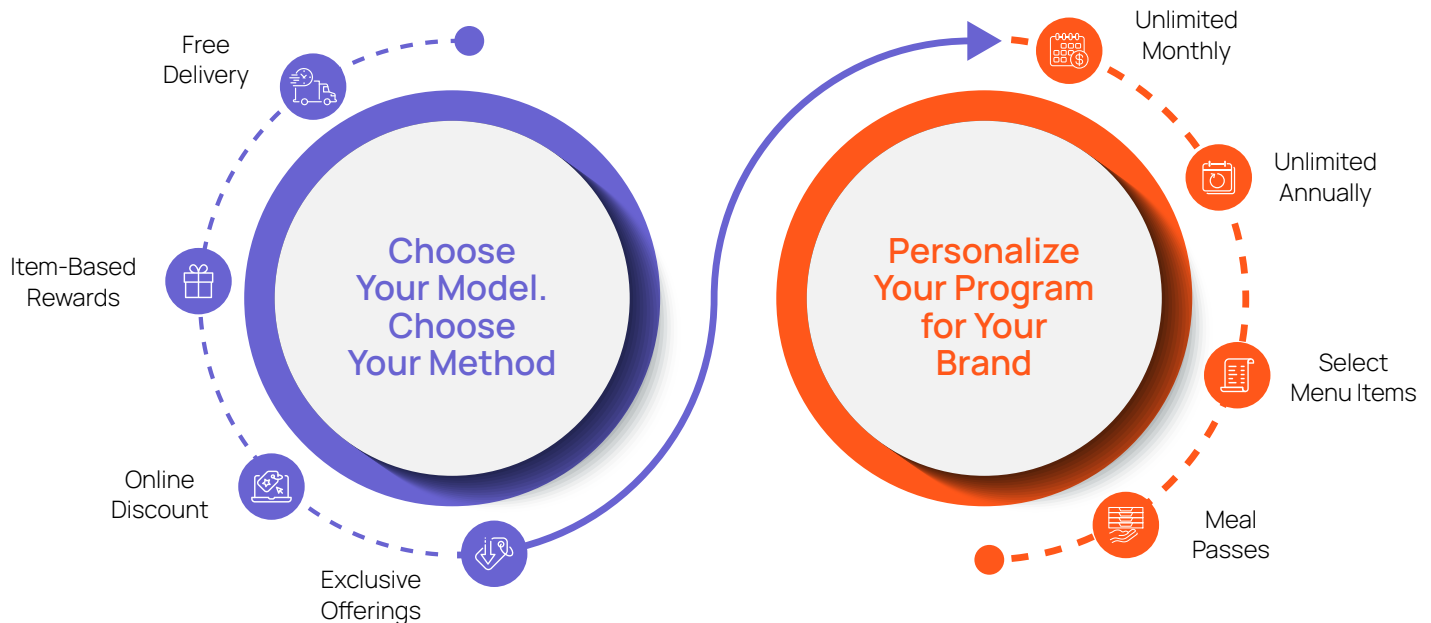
Free Delivery

Item-Based Rewards

Online Discount

Exclusive Offerings

Choose Your Model. Choose Your Method

Personalize Your Program for Your Brand

Unlimited Monthly

Unlimited Annually

Select Menu Items

Meal Passes